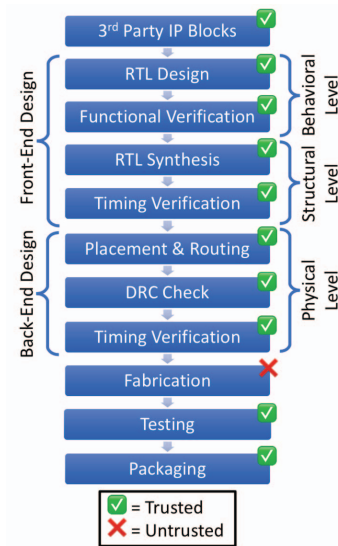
3$^{rd}$ Party IP Blocks

Front-End Design

RTL Design

Functional Verification

Behavioral Level

RTL Synthesis

Timing Verification

Structural Level

Back-End Design

Placement & Routing

DRC Check

Timing Verification

Physical Level

Fabrication

Testing

Packaging

= Trusted

= Untrusted